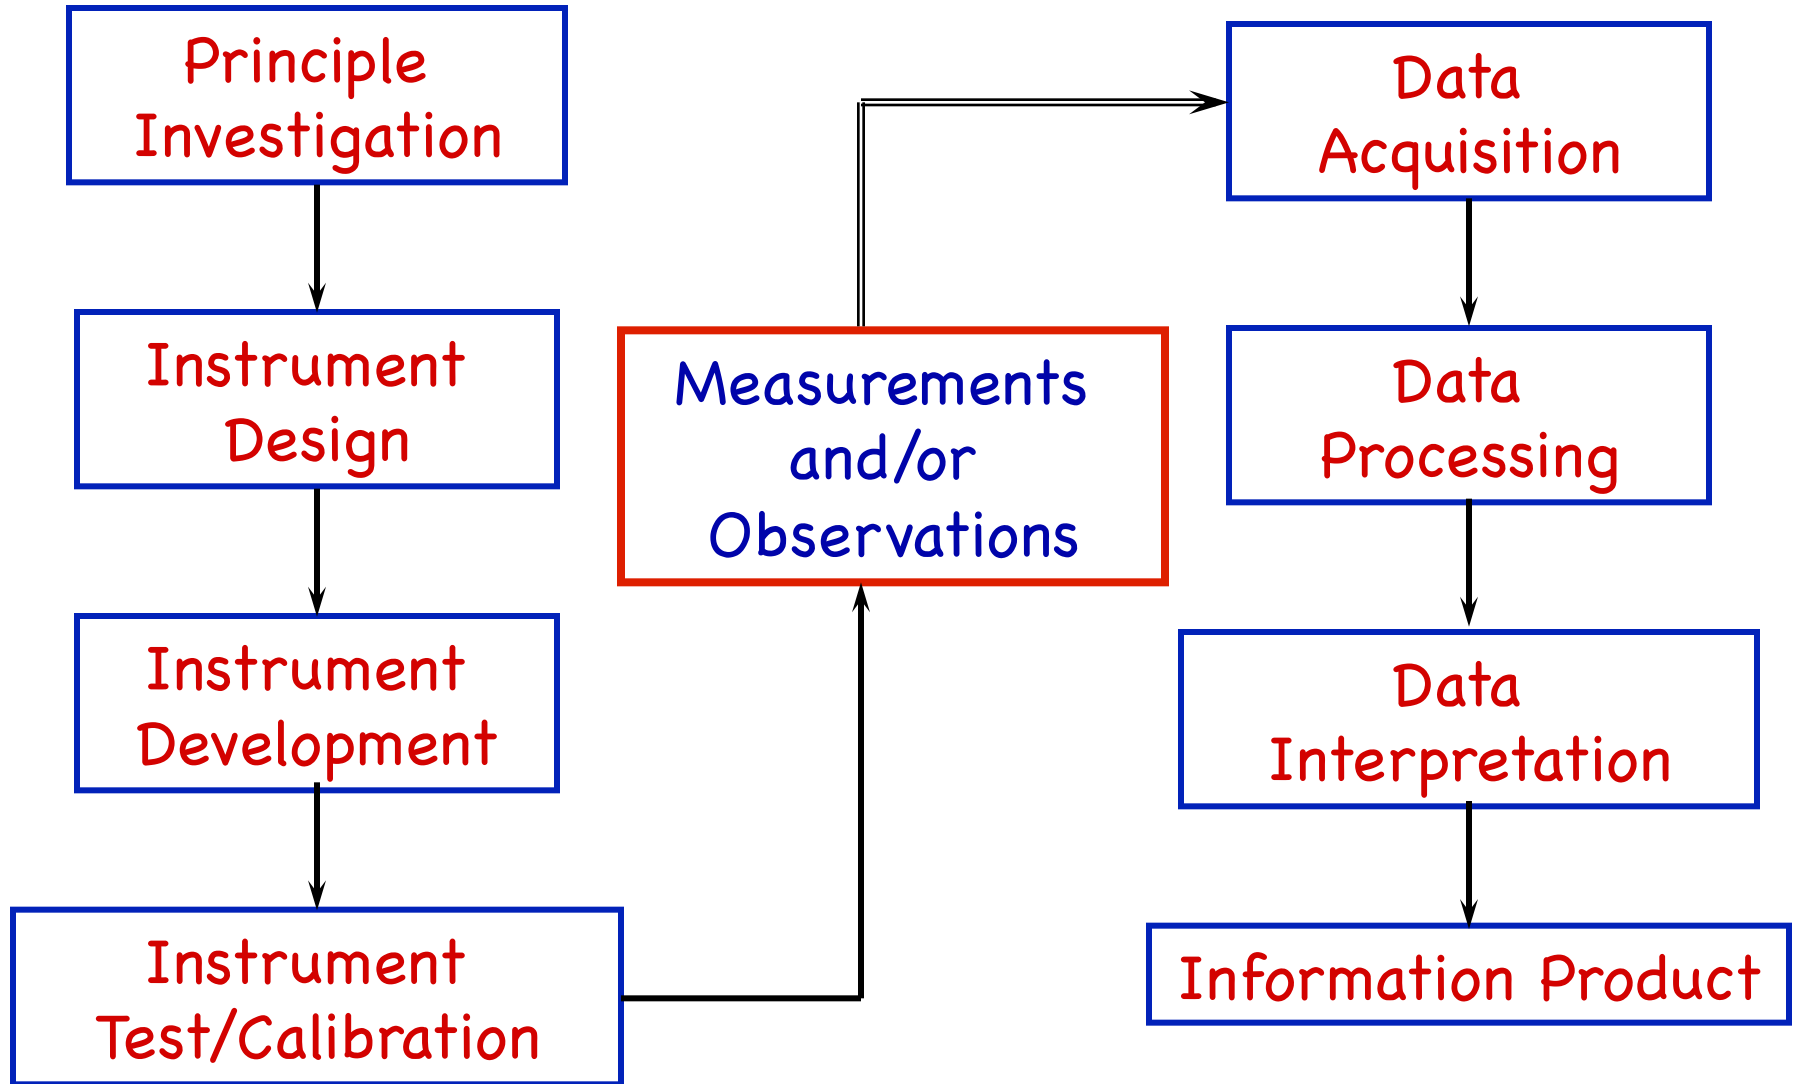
Principle Investigation

Instrument Design

Instrument Development

Instrument Test/Calibration

Measurements and/or Observations

Data Acquisition

Data Processing

Data Interpretation

Information Product